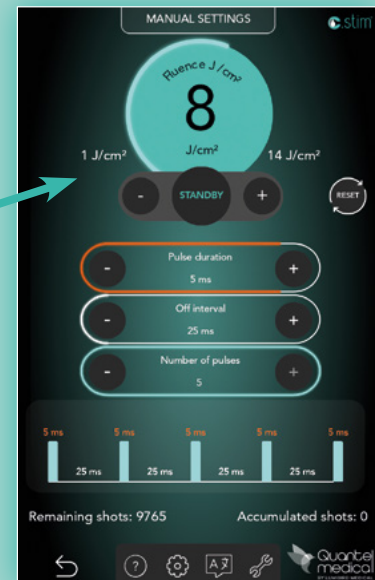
MANUAL SETTINGS

C.stim

Fluence J/cm²

8

J/cm²

1 J/cm²

14 J/cm²

-

STANDBY

+

RESET

-

Pulse duration

5 ms

+

-

Off interval

25 ms

+

-

Number of pulses

5

+

5 ms

5 ms

5 ms

5 ms

5 ms

25 ms

25 ms

25 ms

25 ms

Remaining shots: 9765

Accumulated shots: 0

Quantel medical